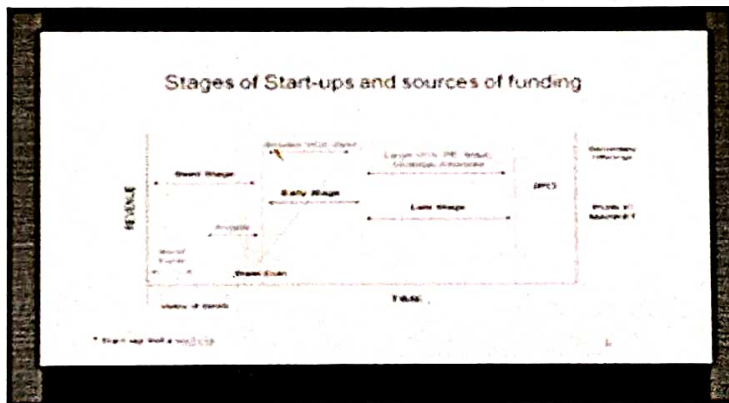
Stages of Start-ups and sources of funding

REVENUE

Seed Stage

Early Stage

Late Stage

IPO

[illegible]

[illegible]

Larger VCs, PE, Infra, Strategic Alliances

Secondary offerings

Public Market

Angels

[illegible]

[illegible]

TIME

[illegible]

* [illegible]